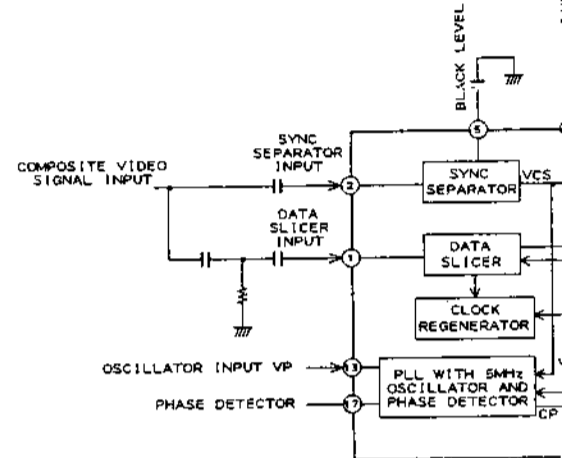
BLACK LEVEL

5

SYNC SEPARATOR INPUT

COMPOSITE VIDEO SIGNAL INPUT

2

SYNC SEPARATOR

VCS

DATA SLICER INPUT

1

DATA SLICER

CLOCK REGENERATOR

OSCILLATOR INPUT VP

13

PLL WITH 5MHz OSCILLATOR AND PHASE DETECTOR

PHASE DETECTOR

17

CP